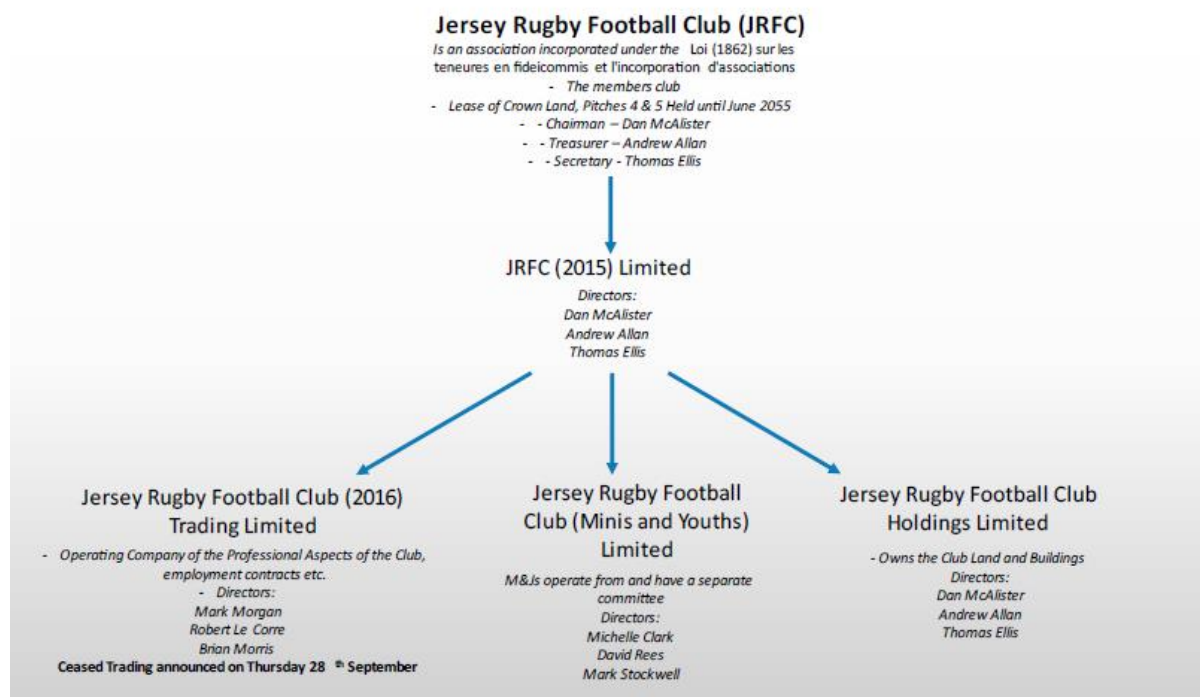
Jersey Rugby Football Club (JRFC)
Is an association incorporated under the Loi (1862) sur les teneures en fideicommis et l'incorporation d'associations
- The members club
- Lease of Crown Land, Pitches 4 & 5 Held until June 2055
- - Chairman – Dan McAlister
- - Treasurer – Andrew Allan
- - Secretary - Thomas Ellis

JRFC (2015) Limited
Directors:
Dan McAlister
Andrew Allan
Thomas Ellis

Jersey Rugby Football Club (2016) Trading Limited
- Operating Company of the Professional Aspects of the Club, employment contracts etc.
- Directors:
Mark Morgan
Robert Le Corre
Brian Morris
Ceased Trading announced on Thursday 28 $^{th}$ September

Jersey Rugby Football Club (Minis and Youths) Limited
M&Js operate from and have a separate committee
Directors:
Michelle Clark
David Rees
Mark Stockwell

Jersey Rugby Football Club Holdings Limited
- Owns the Club Land and Buildings
Directors:
Dan McAlister
Andrew Allan
Thomas Ellis